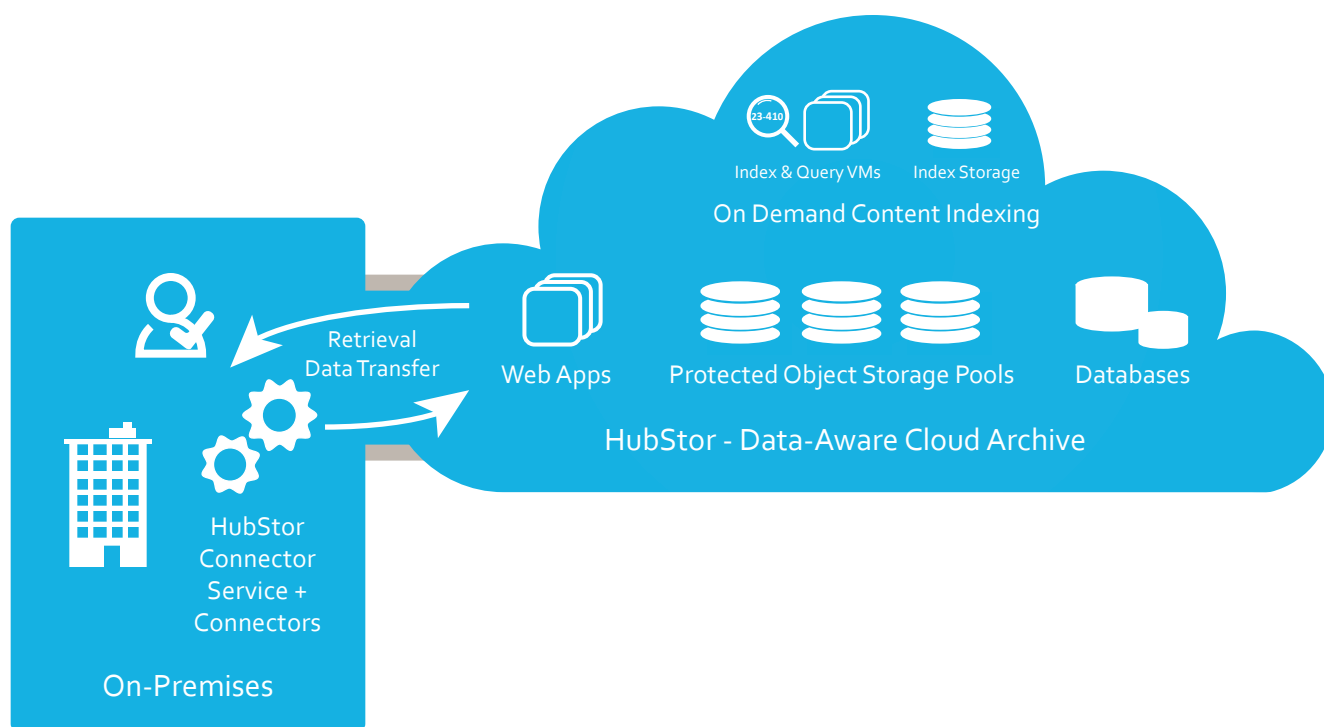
23-410

Index & Query VMs

Index Storage

On Demand Content Indexing

Retrieval
Data Transfer

Web Apps

Protected Object Storage Pools

Databases

HubStor - Data-Aware Cloud Archive

HubStor
Connector
Service +
Connectors

On-Premises